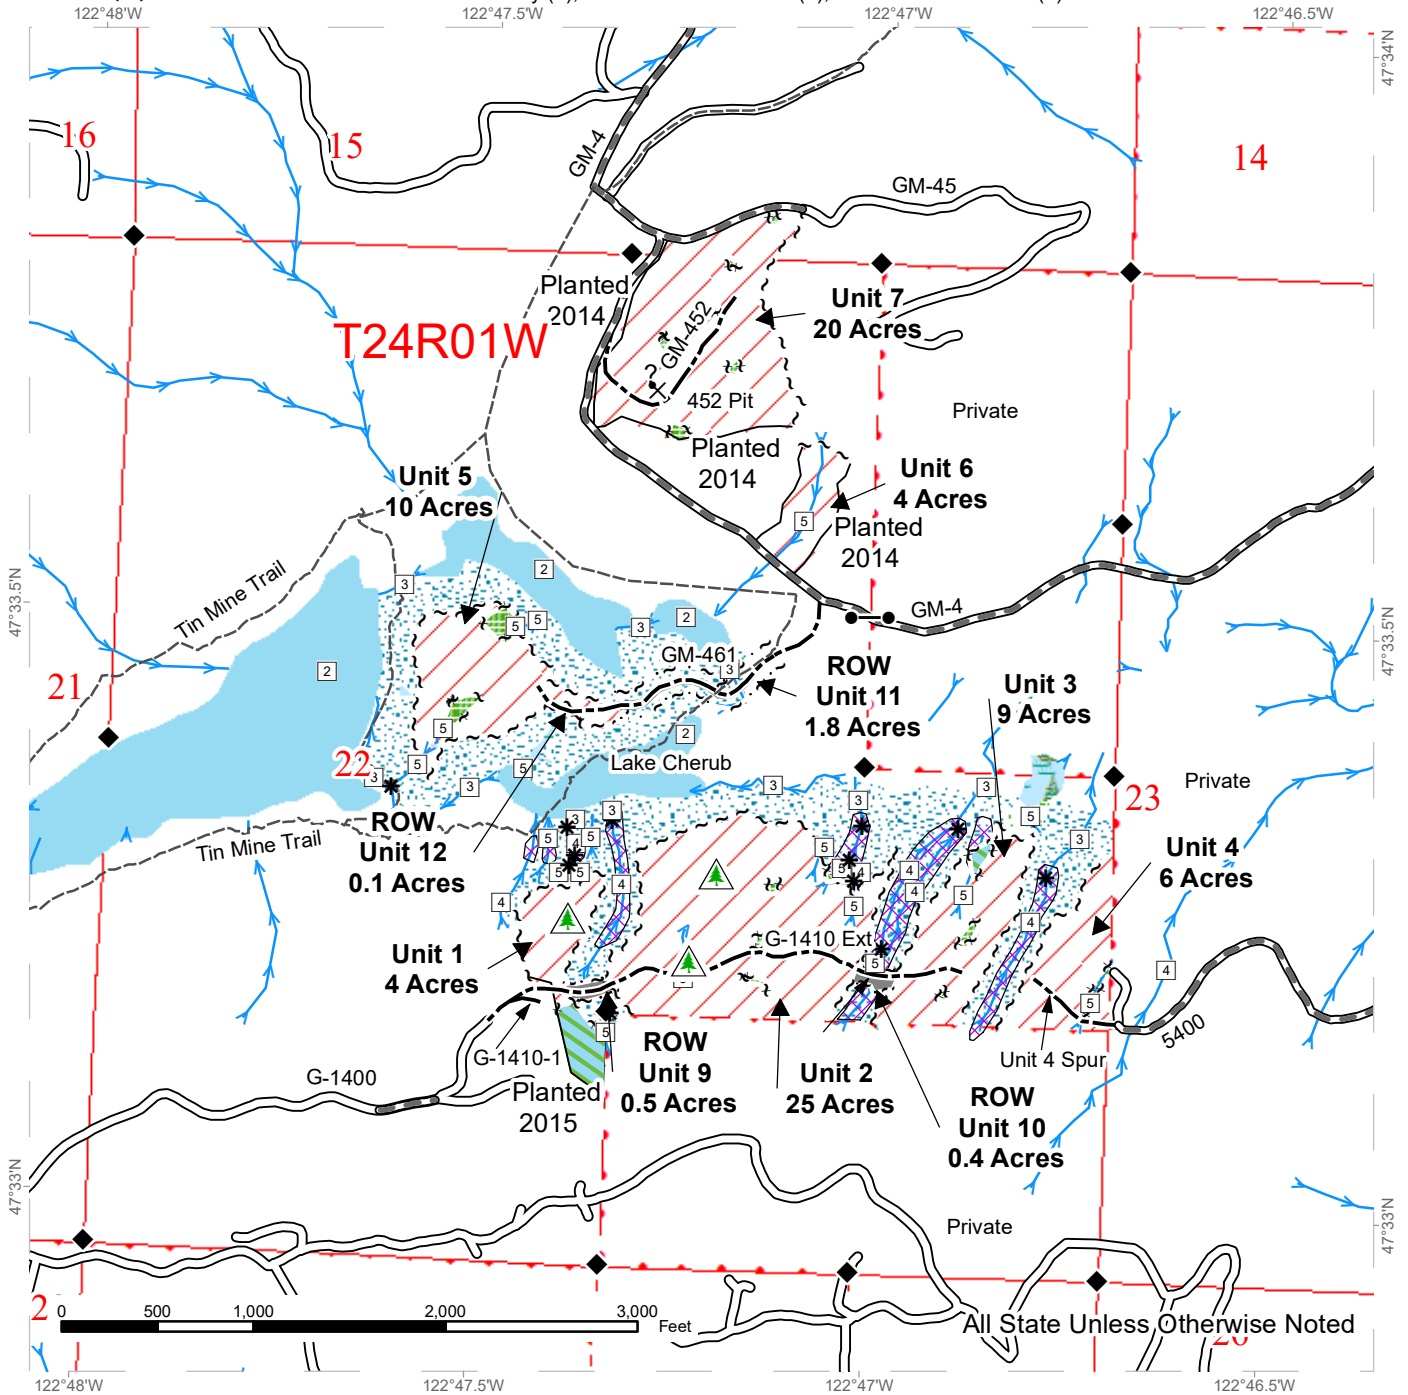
122°48'W
122°47.5'W
122°47'W
122°46.5'W
47°34'N
16
15
14
GM-4
GM-45
Planted
2014
T24R01W
GM-452
Unit 7
20 Acres
452 Pit
Private
Planted
2014
Unit 6
4 Acres
Unit 5
10 Acres
Planted
2014
Tin Mine Trail
GM-4
47°33.5'N
47°33.5'N
21
GM-461
ROW
Unit 11
1.8 Acres
Unit 3
9 Acres
22
Lake Cherub
Private
23
ROW
Unit 12
0.1 Acres
Tin Mine Trail
Unit 4
6 Acres
G-1410 Ext
Unit 1
4 Acres
G-1410-1
G-1400
ROW
Unit 9
0.5 Acres
Unit 2
25 Acres
Unit 4 Spur
5400
Planted
2015
ROW
Unit 10
0.4 Acres
47°33'N
47°33'N
Private
2
0
500
1,000
2,000
3,000
Feet
All State Unless Otherwise Noted
26
122°48'W
122°47.5'W
122°47'W
122°46.5'W
2
3
5
3
2
3
5
5
4
4
5
4
4
5
3
5
3
4
5
4